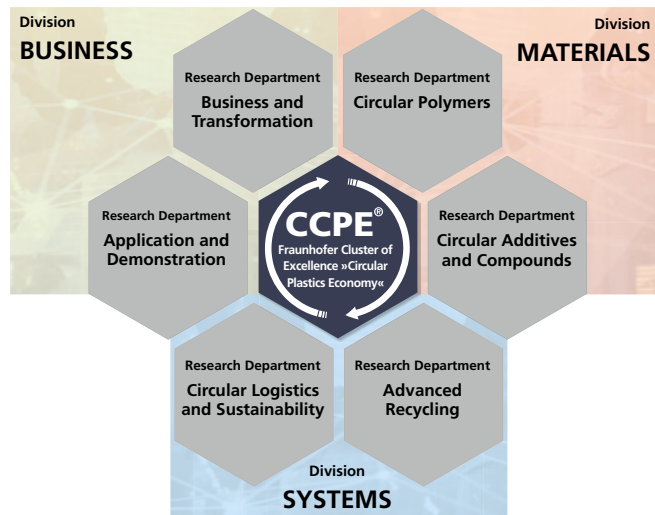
Division
BUSINESS

Division
MATERIALS

Research Department
Business and Transformation

Research Department
Circular Polymers

Research Department
Application and Demonstration

CCPE®
Fraunhofer Cluster of Excellence »Circular Plastics Economy«

Research Department
Circular Additives and Compounds

Research Department
Circular Logistics and Sustainability

Research Department
Advanced Recycling

Division
SYSTEMS